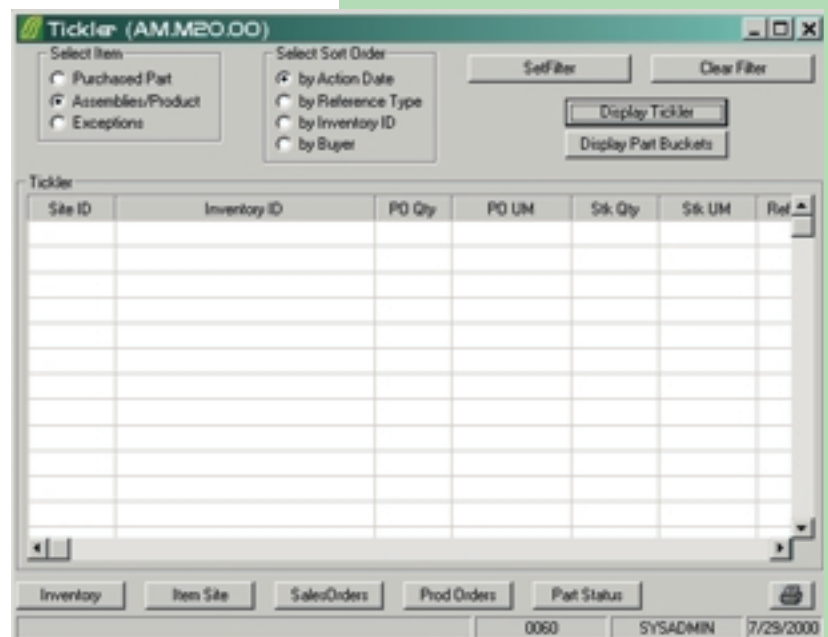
Tickler (AM.M20.00)

Select Item
Purchased Part
Assemblies/Product
Exceptions

Select Sort Order
by Action Date
by Reference Type
by Inventory ID
by Buyer

SetFilter
Clear Filter
Display Tickler
Display Part Buckets

Tickler

| Site ID | Inventory ID | PO Qty | PO UM | Stk Qty | Stk UM | Ref |
|---|---|---|---|---|---|---|

Inventory
Item Site
SalesOrders
Prod Orders
Part Status

0060
SYSADMIN
7/29/2000